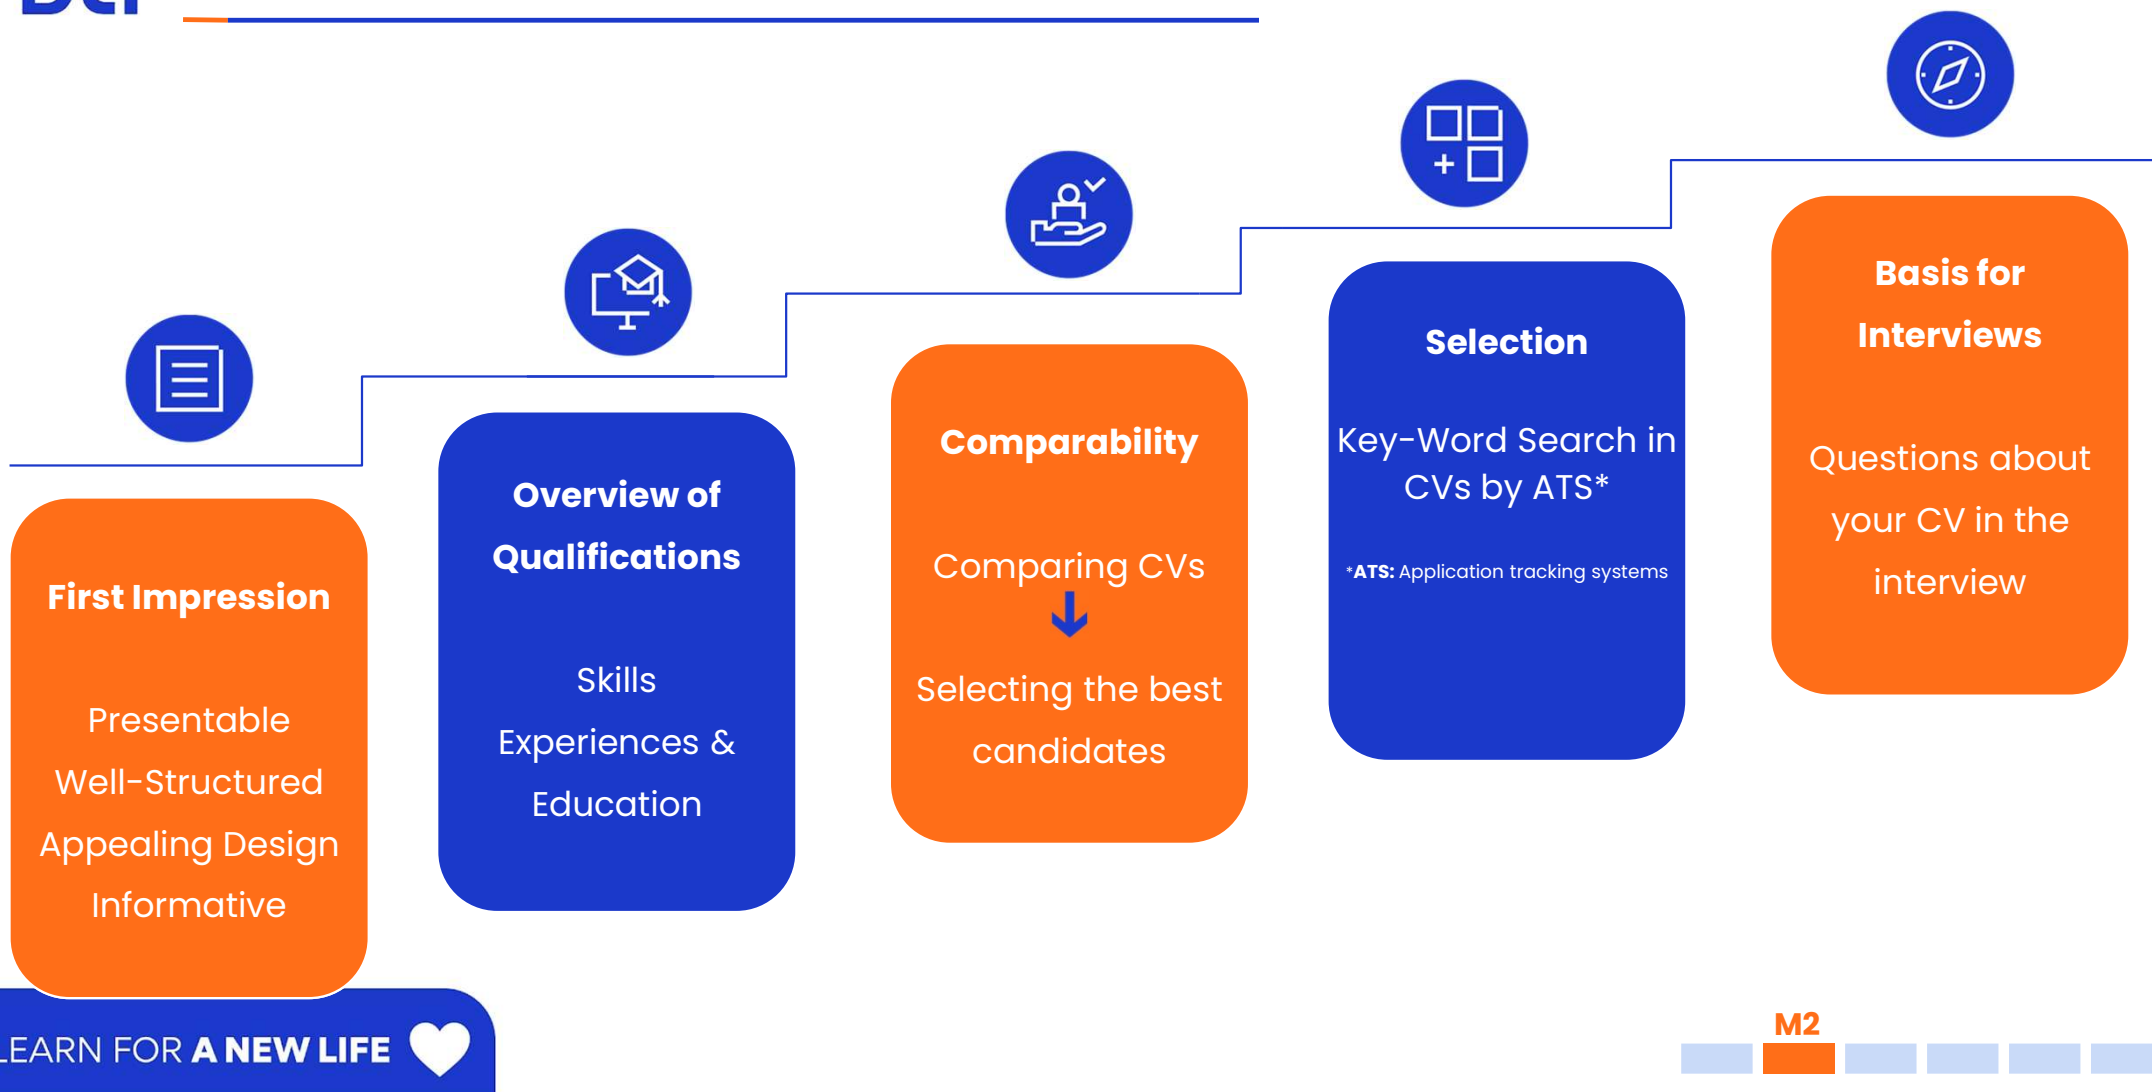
First Impression

Presentable

Well-Structured

Appealing Design

Informative

Overview of Qualifications

Skills

Experiences &

Education

Comparability

Comparing CVs

Selecting the best candidates

Selection

Key-Word Search in CVs by ATS*

*ATS: Application tracking systems

Basis for Interviews

Questions about your CV in the interview

LEARN FOR A NEW LIFE

M2